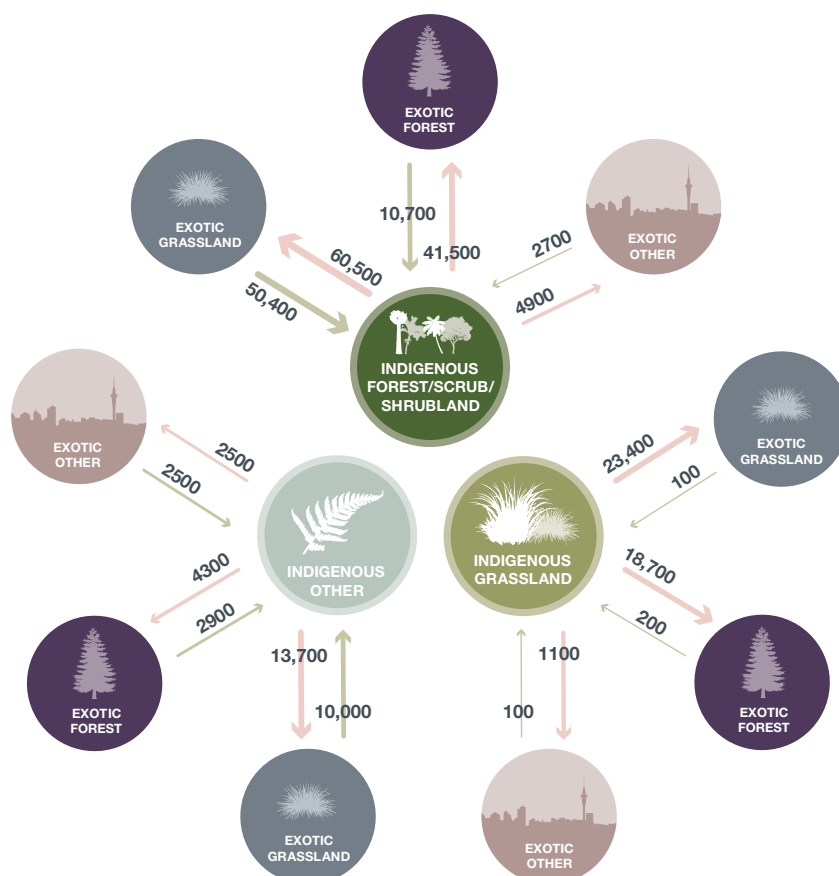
EXOTIC FOREST

10,700

41,500

EXOTIC GRASSLAND

60,500

50,400

2700

EXOTIC OTHER

4900

INDIGENOUS FOREST/SCRUB/ SHRUBLAND

EXOTIC OTHER

2500

2500

INDIGENOUS OTHER

INDIGENOUS GRASSLAND

23,400

EXOTIC GRASSLAND

100

4300

2900

18,700

200

EXOTIC FOREST

13,700

10,000

100

1100

EXOTIC FOREST

EXOTIC GRASSLAND

EXOTIC OTHER